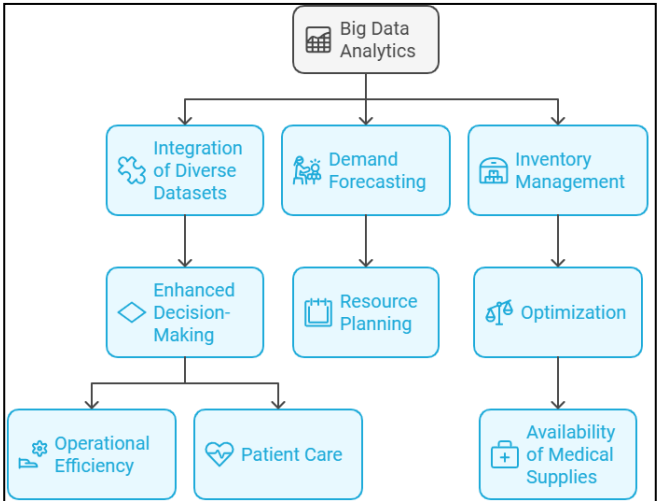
Big Data Analytics

Integration of Diverse Datasets

Demand Forecasting

Inventory Management

Enhanced Decision-Making

Resource Planning

Optimization

Operational Efficiency

Patient Care

Availability of Medical Supplies